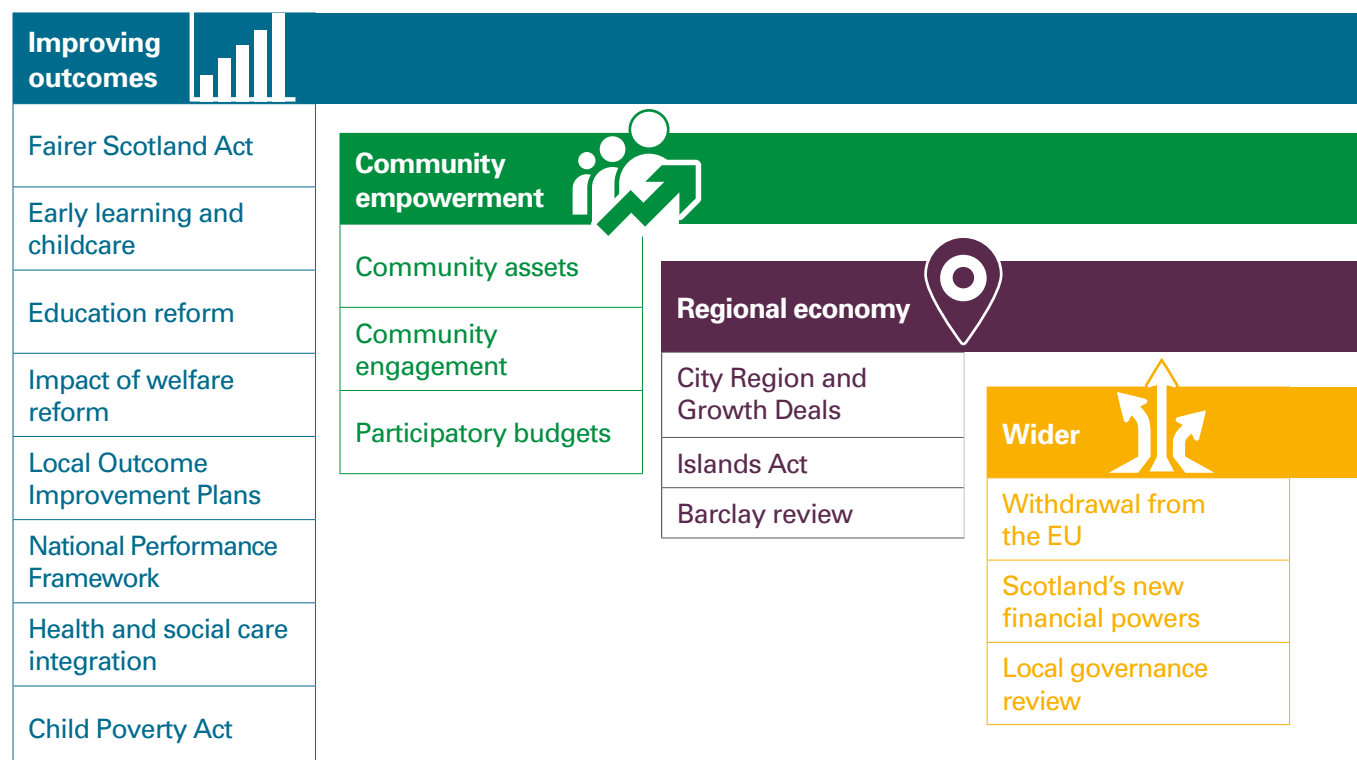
Improving outcomes

Fairer Scotland Act

Early learning and childcare

Education reform

Impact of welfare reform

Local Outcome Improvement Plans

National Performance Framework

Health and social care integration

Child Poverty Act

Community empowerment

Community assets

Community engagement

Participatory budgets

Regional economy

City Region and Growth Deals

Islands Act

Barclay review

Wider

Withdrawal from the EU

Scotland's new financial powers

Local governance review